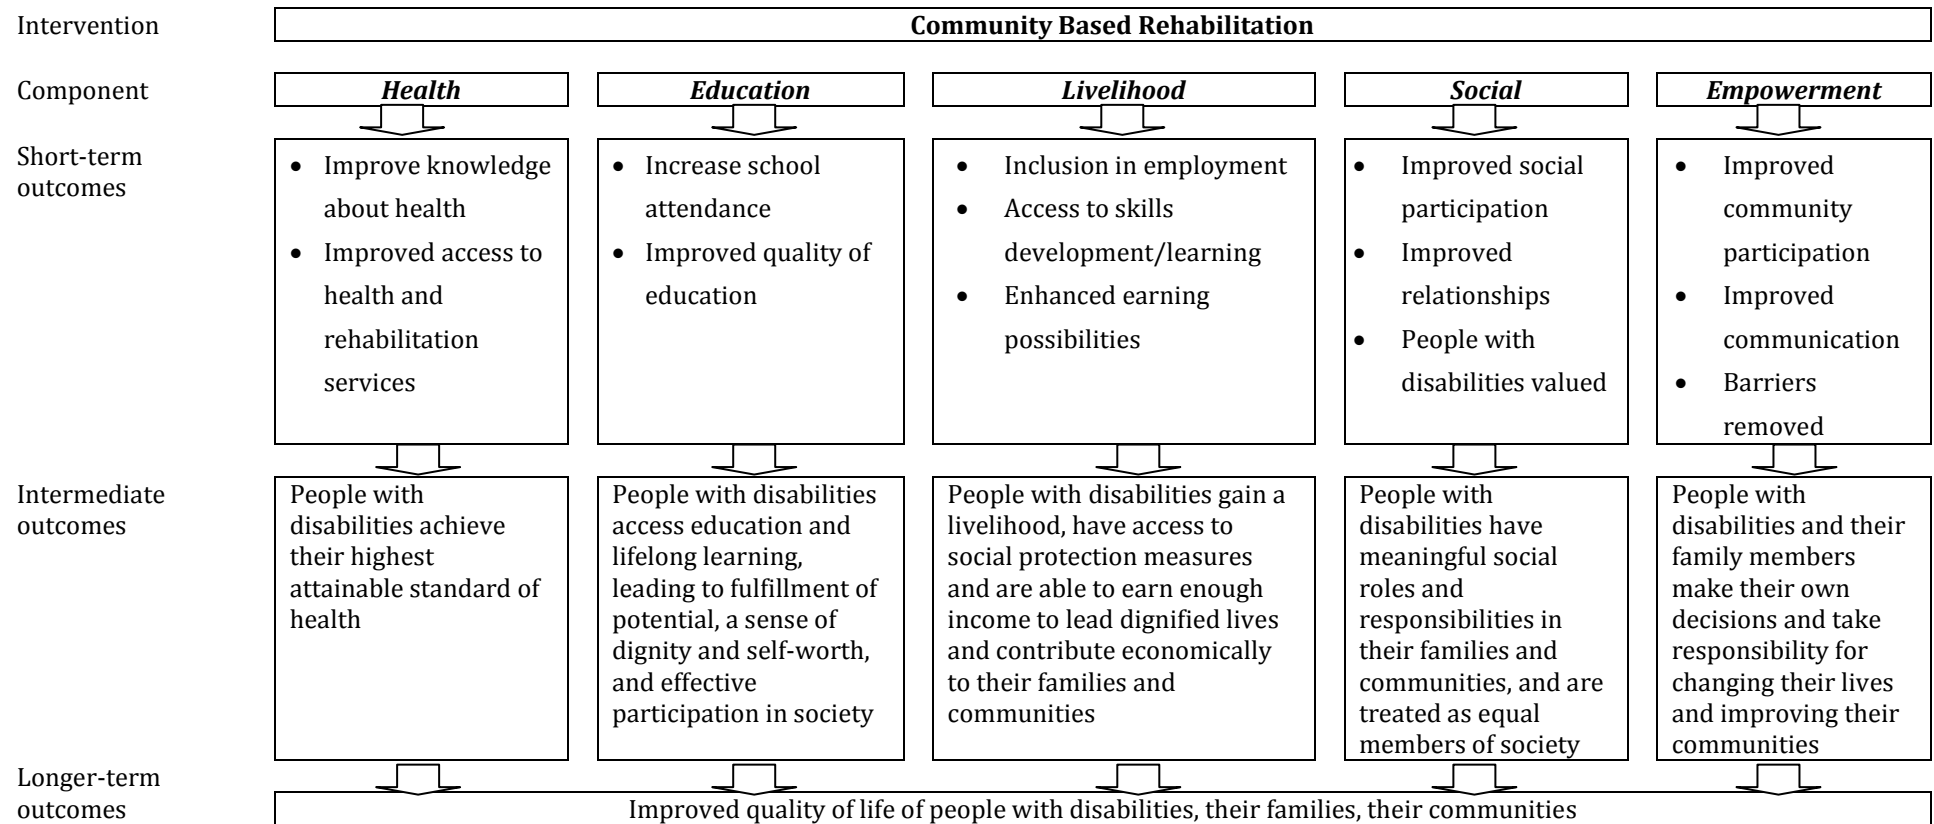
Intervention

**Community Based Rehabilitation**

Component

*Health*

*Education*

*Livelihood*

*Social*

*Empowerment*

Short-term outcomes

- Improve knowledge about health
- Improved access to health and rehabilitation services

- Increase school attendance
- Improved quality of education

- Inclusion in employment
- Access to skills development/learning
- Enhanced earning possibilities

- Improved social participation
- Improved relationships
- People with disabilities valued

- Improved community participation
- Improved communication
- Barriers removed

Intermediate outcomes

People with disabilities achieve their highest attainable standard of health

People with disabilities access education and lifelong learning, leading to fulfillment of potential, a sense of dignity and self-worth, and effective participation in society

People with disabilities gain a livelihood, have access to social protection measures and are able to earn enough income to lead dignified lives and contribute economically to their families and communities

People with disabilities have meaningful social roles and responsibilities in their families and communities, and are treated as equal members of society

People with disabilities and their family members make their own decisions and take responsibility for changing their lives and improving their communities

Longer-term outcomes

Improved quality of life of people with disabilities, their families, their communities